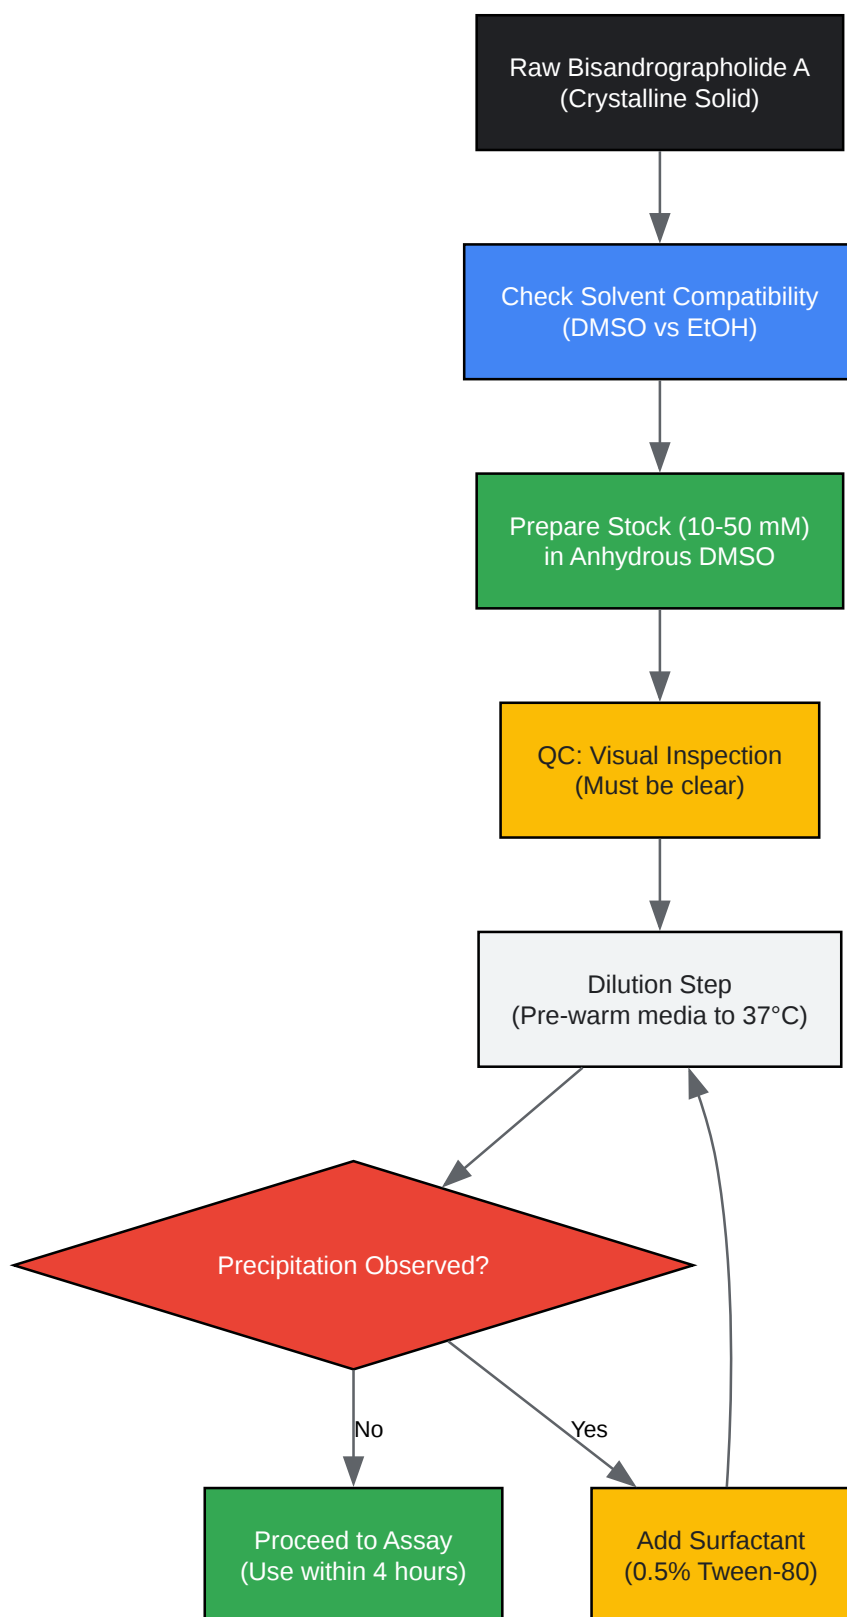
Raw Bisandrographolide A
(Crystalline Solid)

Check Solvent Compatibility
(DMSO vs EtOH)

Prepare Stock (10-50 mM)
in Anhydrous DMSO

QC: Visual Inspection
(Must be clear)

Dilution Step
(Pre-warm media to 37°C)

Precipitation Observed?

No

Yes

Proceed to Assay
(Use within 4 hours)

Add Surfactant
(0.5% Tween-80)